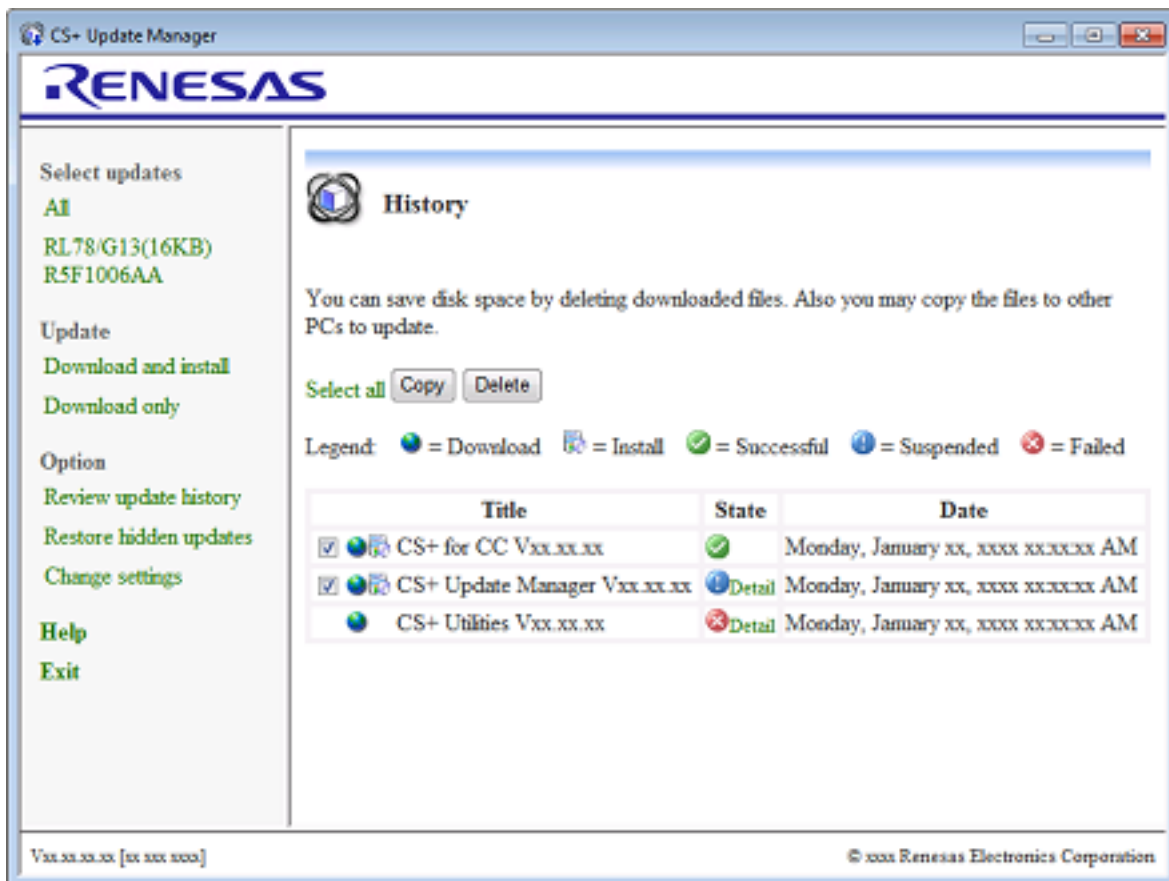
CS+ Update Manager

RENESAS

Select updates
All
RL78/G13(16KB) R5F1006AA

Update
Download and install
Download only

Option
Review update history
Restore hidden updates
Change settings

Help
Exit

History

You can save disk space by deleting downloaded files. Also you may copy the files to other PCs to update.

Select all Copy Delete

Legend: = Download = Install = Successful = Suspended = Failed

| Title | State | Date |
|---|---|---|
| CS+ for CC Vxx.xx.xx | | Monday, January xx, xxxx xx:xx:xx AM |
| CS+ Update Manager Vxx.xx.xx | Detail | Monday, January xx, xxxx xx:xx:xx AM |
| CS+ Utilities Vxx.xx.xx | Detail | Monday, January xx, xxxx xx:xx:xx AM |

Vxx.xx.xx.xx [xx xxx xxxx]

© xxxx Renesas Electronics Corporation